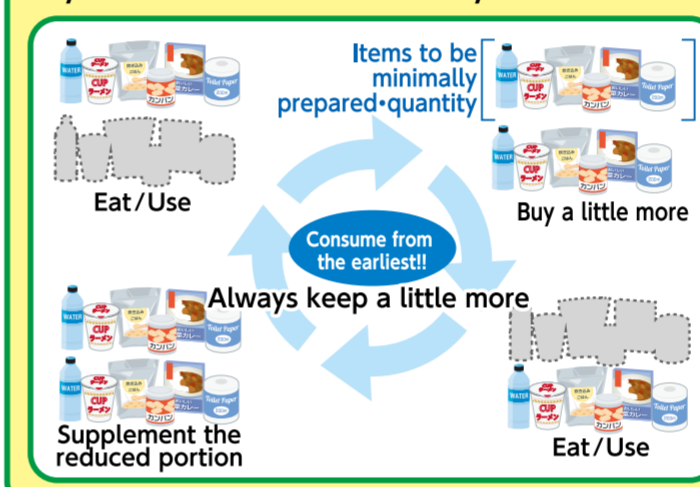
Items to be minimally prepared•quantity

WATER
CUP ラーメン
炊き込みごはん
カンパン
カレー
Toilet Paper

Eat/Use

Buy a little more

Consume from the earliest!!

Always keep a little more

Supplement the reduced portion

Eat/Use